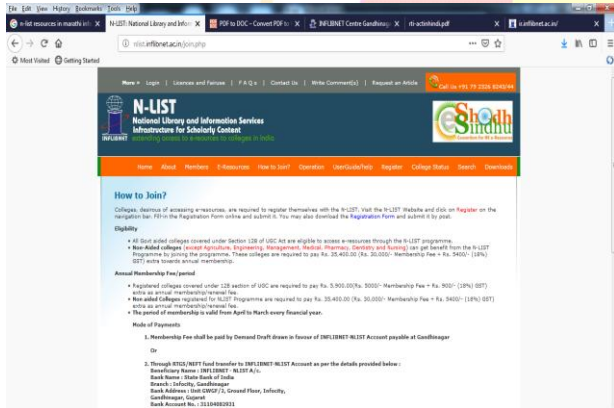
File Edit View History Bookmarks Tools Help

e-list resources in marathi inf X | N-LIST: National Library and Infor X | PDF to DOC – Convert PDF to X | INFLIBNET Centre Gandhinagar X | rti-actinhindi.pdf X | n.inflibnet.ac.in/ X

nlist.inflibnet.ac.in/join.php

Most Visited Getting Started

More » Login | Licences and Fairuse | F A Q s | Contact Us | Write Comment(s) | Request an Article | Call us: +91 79 2326 8240/44

N-LIST
National Library and Information Services Infrastructure for Scholarly Content
INFLIBNET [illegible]

Shodh Sindhu

Home About Members E-Resources How to Join? Operation UserGuide/Help Register College Status Search Downloads

How to Join?

Colleges, desirous of accessing e-resources, are required to register themselves with the N-LIST. Visit the N-LIST Website and click on Register on the navigation bar. Fill in the Registration Form online and submit it. You may also download the Registration Form and submit it by post.

Eligibility

• All Govt aided colleges covered under Section 12B of UGC Act are eligible to access e-resources through the N-LIST programme.
• Non-Aided colleges (except Agriculture, Engineering, Management, Medical, Pharmacy, Dentistry and Nursing) can get benefit from the N-LIST Programme by joining the programme. These colleges are required to pay Rs. 35,400.00 (Rs. 30,000/- Membership Fee + Rs. 5400/- (18%) GST) extra towards annual membership.

Annual Membership Fee/period

• Registered colleges covered under 12B section of UGC are required to pay Rs. 5,900.00(Rs. 5000/- Membership Fee + Rs. 900/- (18%) GST) extra as annual membership/renewal fee.
• Non-aided Colleges registered for NLIST Programme are required to pay Rs. 35,400.00 (Rs. 30,000/- Membership Fee + Rs. 5400/- (18%) GST) extra as annual membership/renewal fee.
• The period of membership is valid from April to March every financial year.

Mode of Payments

1. Membership Fee shall be paid by Demand Draft drawn in favour of INFLIBNET-NLIST Account payable at Gandhinagar

Or

2. Through RTGS/NEFT fund transfer to INFLIBNET-NLIST Account as per the details provided below :
Beneficiary Name : INFLIBNET - NLIST A/c.
Bank Name : State Bank of India
Branch : Infocity, Gandhinagar
Bank Address : Unit GWGF/2, Ground Floor, Infocity, Gandhinagar, Gujarat
Bank Account No. : 31104082931